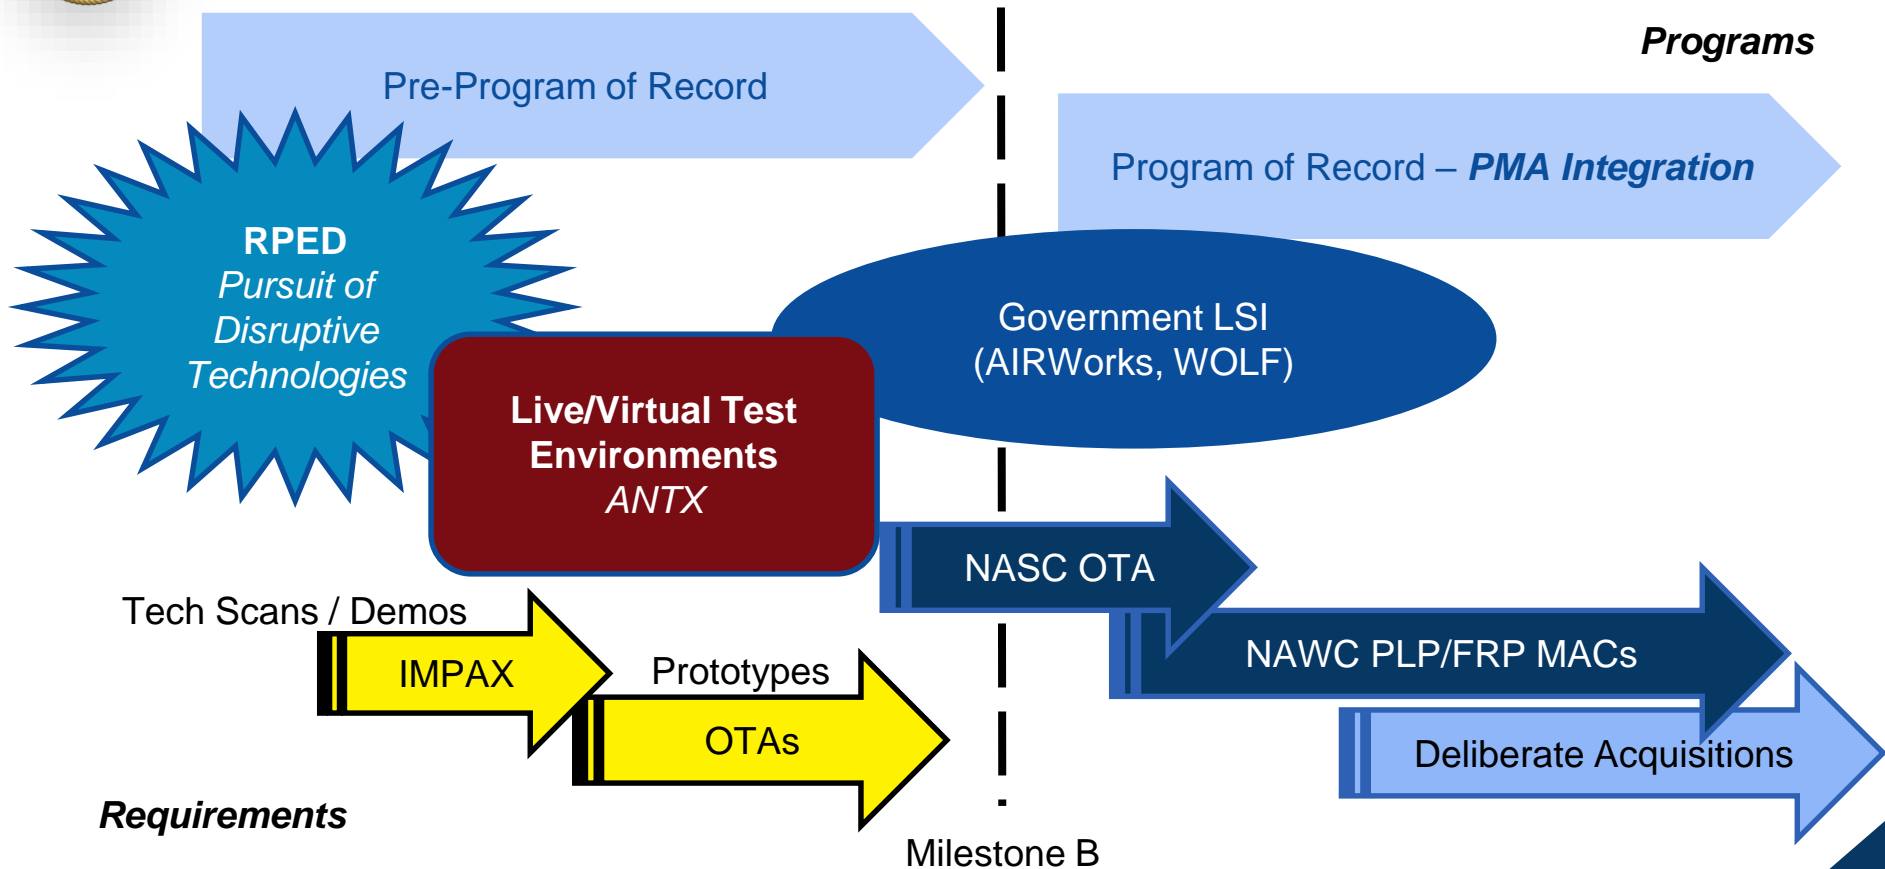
Programs

Pre-Program of Record

Program of Record – PMA Integration

RPED
Pursuit of Disruptive Technologies

Government LSI
(AIRWorks, WOLF)

Live/Virtual Test Environments
ANTX

NASC OTA

NAWC PLP/FRP MACs

Tech Scans / Demos

IMPAX

Prototypes

OTAs

Deliberate Acquisitions

Requirements

Milestone B